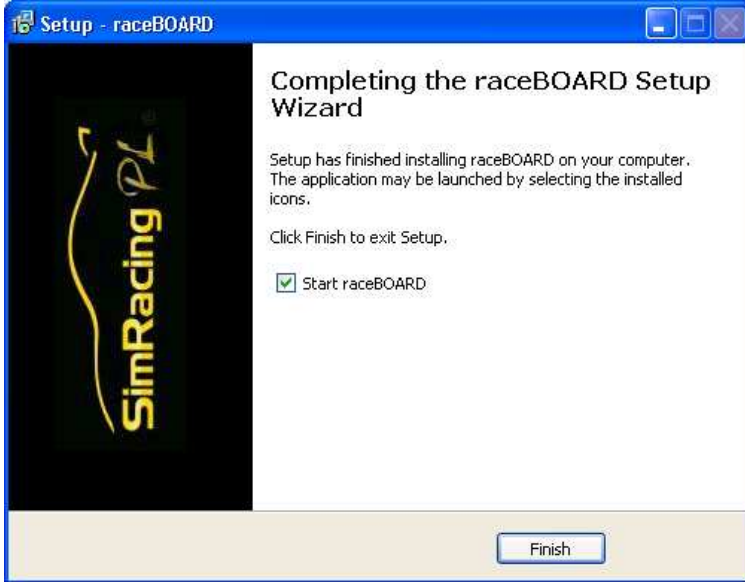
Setup - raceBOARD

SimRacing PL

Completing the raceBOARD Setup Wizard

Setup has finished installing raceBOARD on your computer. The application may be launched by selecting the installed icons.

Click Finish to exit Setup.

Start raceBOARD

Finish